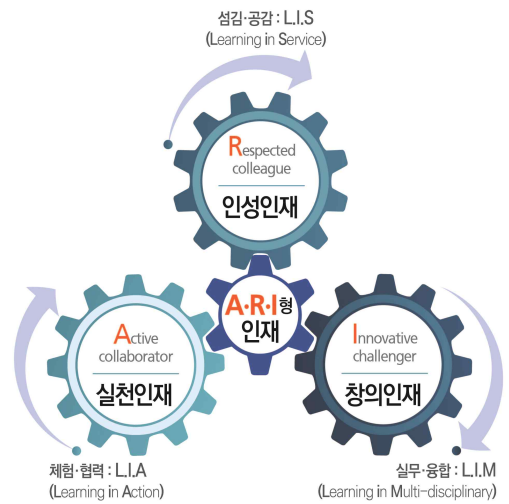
섬김·공감 : L.I.S
(Learning in Service)

Respected colleague
인성인재

A·R·I형
인재

Active collaborator
실천인재

Innovative challenger
창의인재

체험·협력 : L.I.A
(Learning in Action)

실무·융합 : L.I.M
(Learning in Multi-disciplinary)